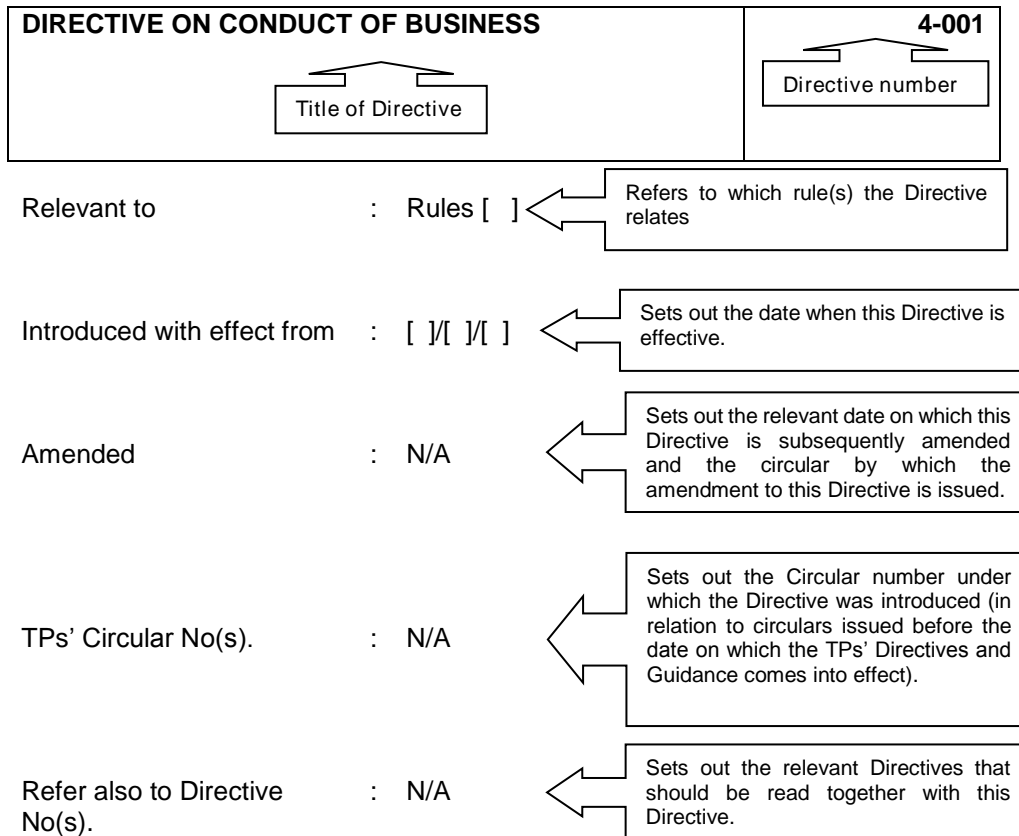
DIRECTIVE ON CONDUCT OF BUSINESS

Title of Directive

4-001

Directive number

Relevant to : Rules [ ]

Refers to which rule(s) the Directive relates

Introduced with effect from : [ ]/[ ]/[ ]

Sets out the date when this Directive is effective.

Amended : N/A

Sets out the relevant date on which this Directive is subsequently amended and the circular by which the amendment to this Directive is issued.

TPs' Circular No(s). : N/A

Sets out the Circular number under which the Directive was introduced (in relation to circulars issued before the date on which the TPs' Directives and Guidance comes into effect).

Refer also to Directive No(s). : N/A

Sets out the relevant Directives that should be read together with this Directive.